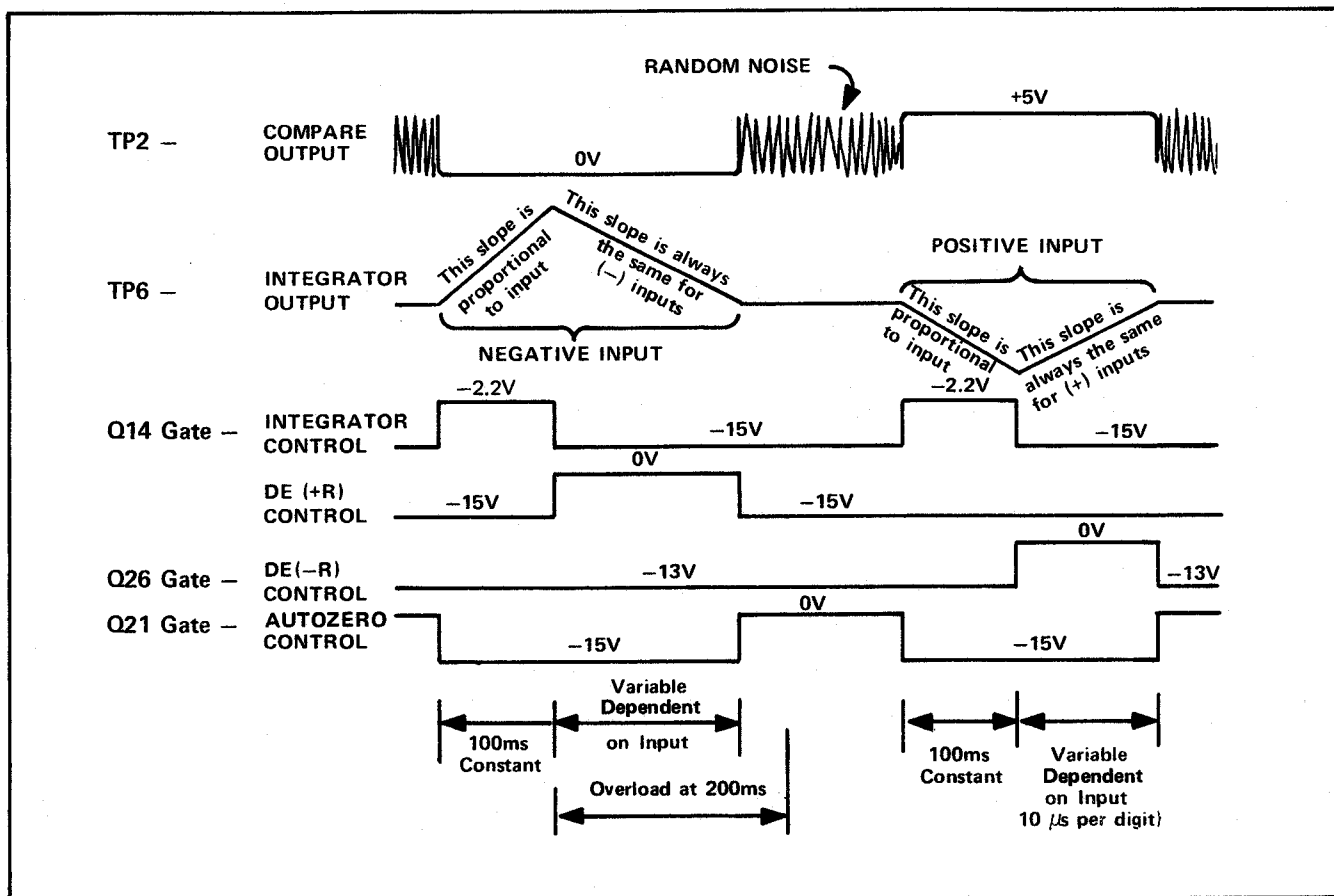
RANDOM NOISE

TP2 – COMPARE OUTPUT

0V

+5V

TP6 – INTEGRATOR OUTPUT

This slope is proportional to input

This slope is always the same for (–) inputs

NEGATIVE INPUT

POSITIVE INPUT

This slope is proportional to input

This slope is always the same for (+) inputs

Q14 Gate – INTEGRATOR CONTROL

–2.2V

–15V

–2.2V

–15V

DE (+R) CONTROL

0V

–15V

–15V

Q26 Gate – DE(–R) CONTROL

–13V

0V

–13V

Q21 Gate – AUTOZERO CONTROL

0V

–15V

–15V

100ms Constant

Variable Dependent on Input

Overload at 200ms

100ms Constant

Variable Dependent on Input 10 $\mu$s per digit)